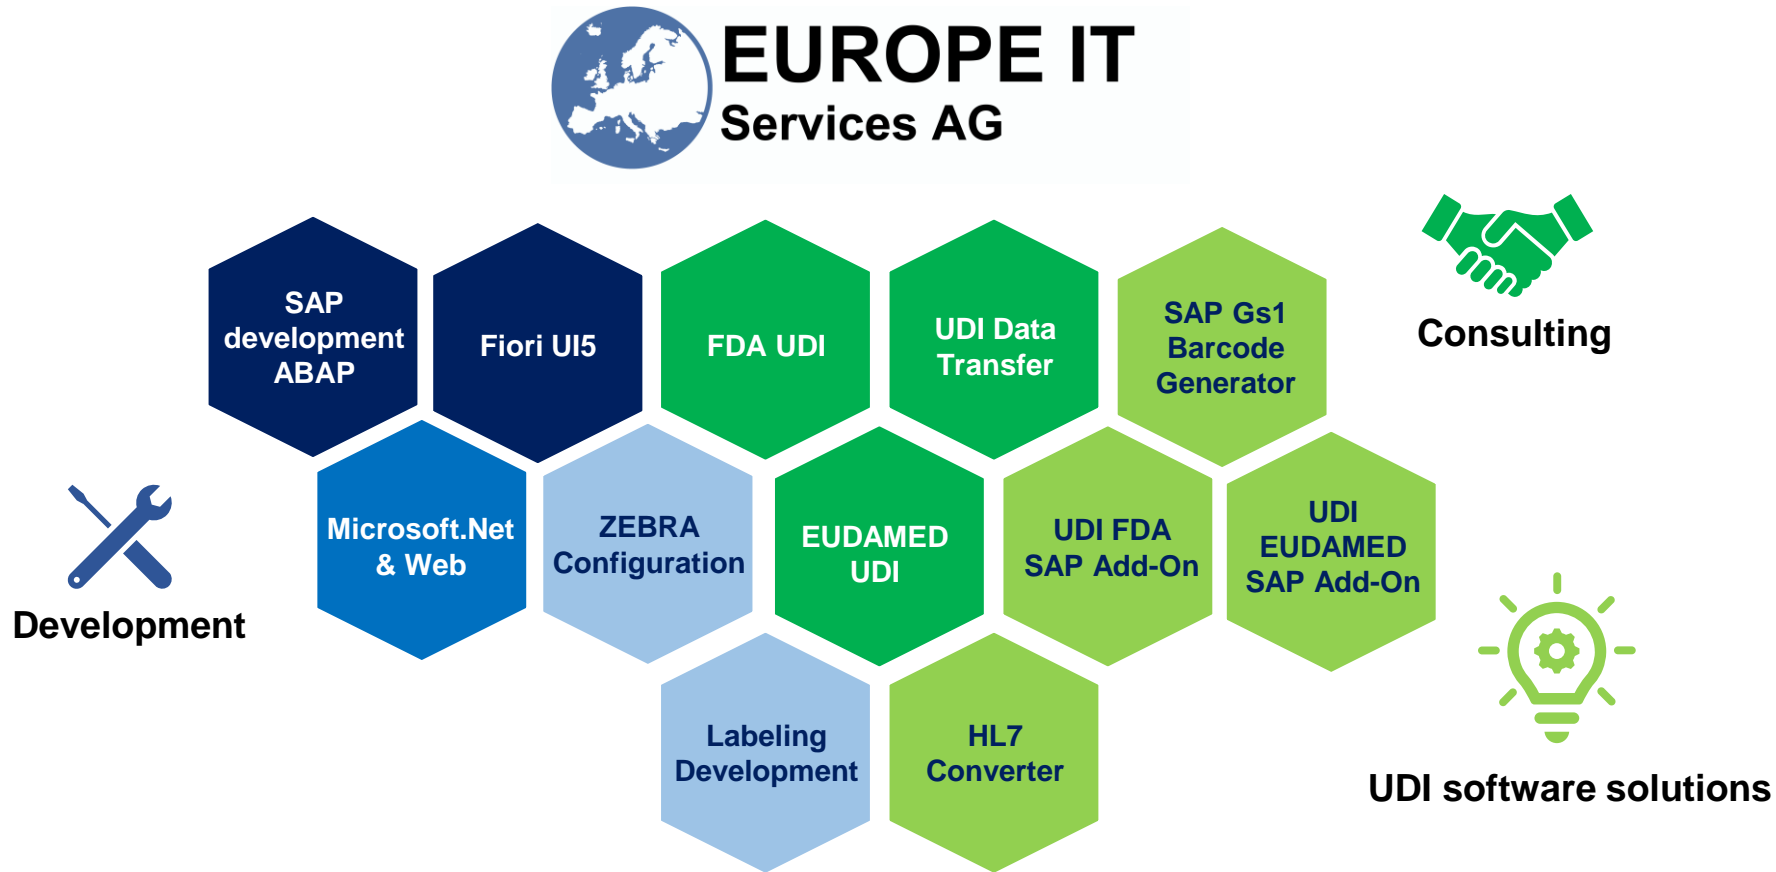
EUROPE IT
Services AG

SAP development ABAP

Fiori UI5

FDA UDI

UDI Data Transfer

SAP Gs1 Barcode Generator

Consulting

Microsoft.Net & Web

ZEBRA Configuration

EUDAMED UDI

UDI FDA SAP Add-On

UDI EUDAMED SAP Add-On

Development

Labeling Development

HL7 Converter

UDI software solutions